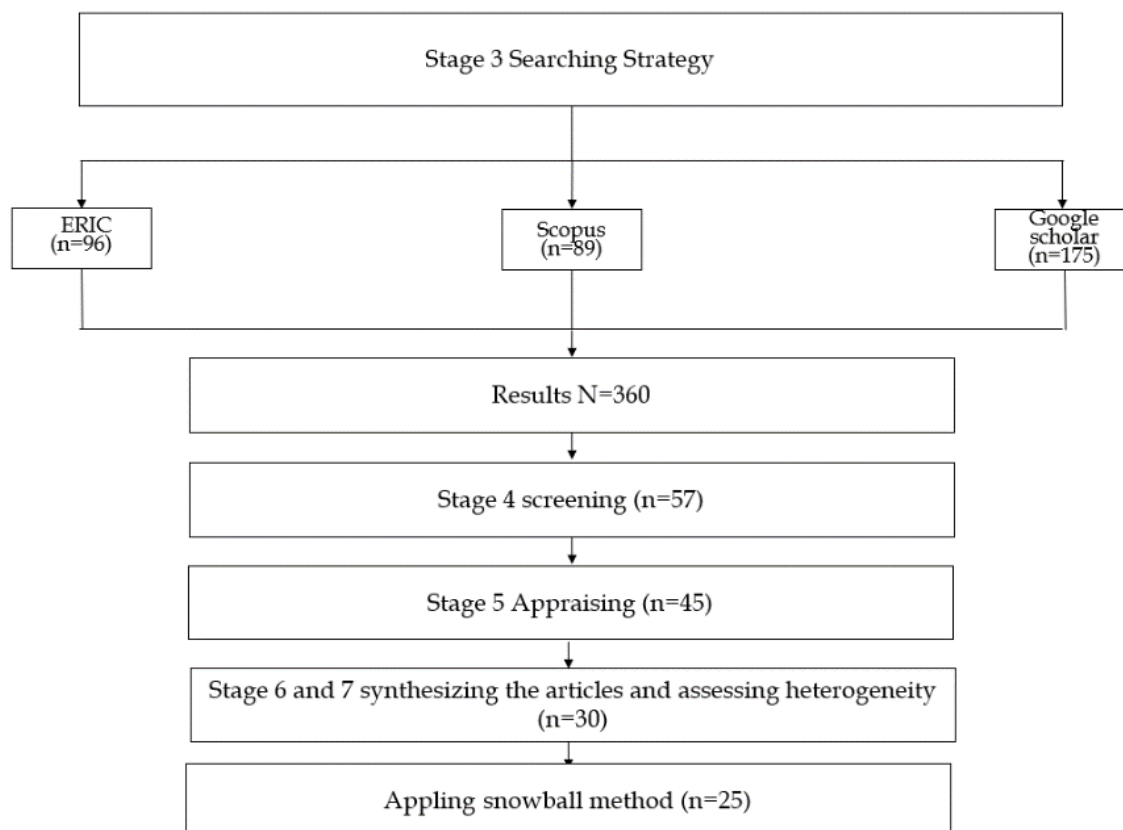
Stage 3 Searching Strategy

ERIC (n=96)

Scopus (n=89)

Google scholar (n=175)

Results N=360

Stage 4 screening (n=57)

Stage 5 Appraising (n=45)

Stage 6 and 7 synthesizing the articles and assessing heterogeneity (n=30)

Appling snowball method (n=25)